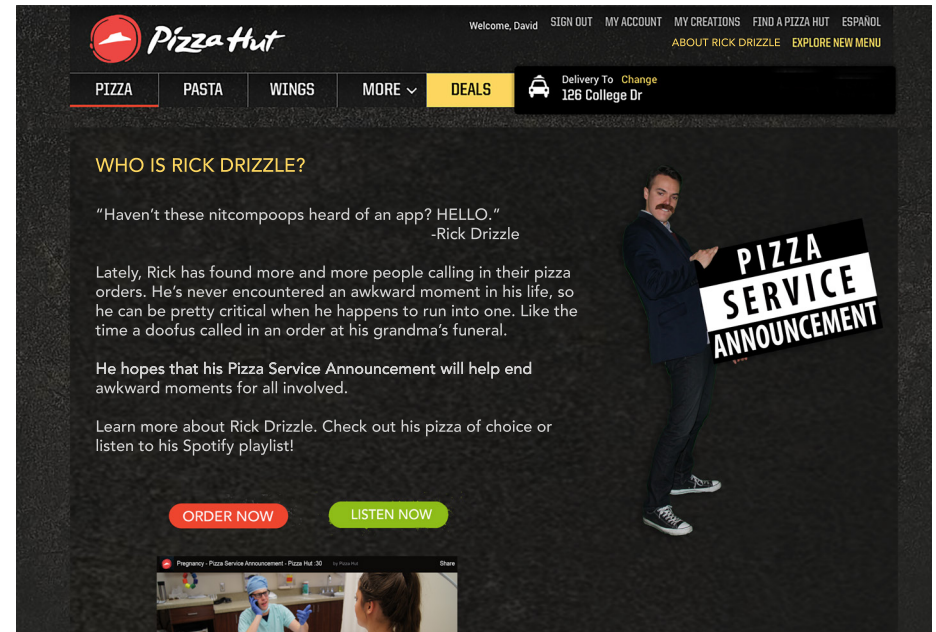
Pizza Hut

Welcome, David SIGN OUT MY ACCOUNT MY CREATIONS FIND A PIZZA HUT ESPAÑOL

ABOUT RICK DRIZZLE EXPLORE NEW MENU

PIZZA PASTA WINGS MORE DEALS

Delivery To Change
126 College Dr

WHO IS RICK DRIZZLE?

"Haven't these nitcompoops heard of an app? HELLO."
-Rick Drizzle

Lately, Rick has found more and more people calling in their pizza orders. He's never encountered an awkward moment in his life, so he can be pretty critical when he happens to run into one. Like the time a doofus called in an order at his grandma's funeral.

He hopes that his Pizza Service Announcement will help end awkward moments for all involved.

Learn more about Rick Drizzle. Check out his pizza of choice or listen to his Spotify playlist!

ORDER NOW

LISTEN NOW

PIZZA SERVICE ANNOUNCEMENT

Pregnancy - Pizza Service Announcement - Pizza Hut :30 by Pizza Hut

Share